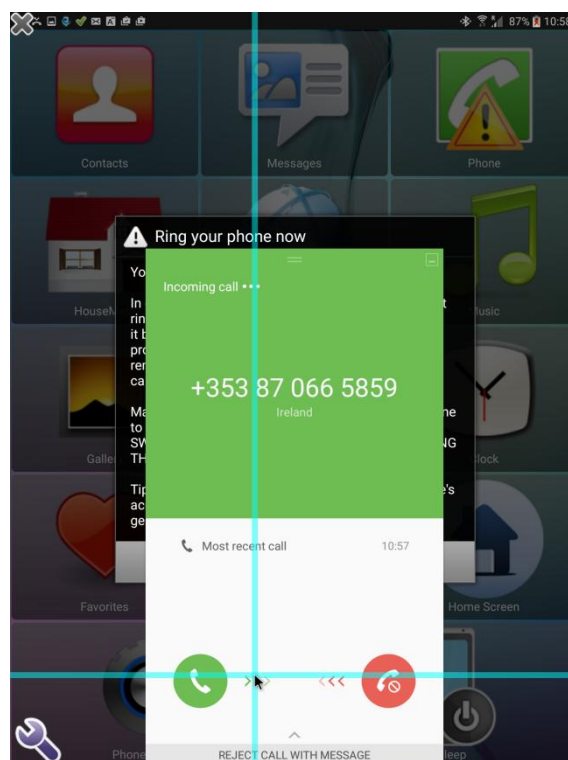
87% 10:58

Contacts

Messages

Phone

Ring your phone now

Yo

In
rin
it b
pro
ren
ca

Ma
to
SW
TH

Tip
ac
ge

HouseM

Galle

Favorites

Phone

usic

ne

NG

Clock

e's

Home Screen

leep

Incoming call •••

+353 87 066 5859
Ireland

Most recent call 10:57

REJECT CALL WITH MESSAGE